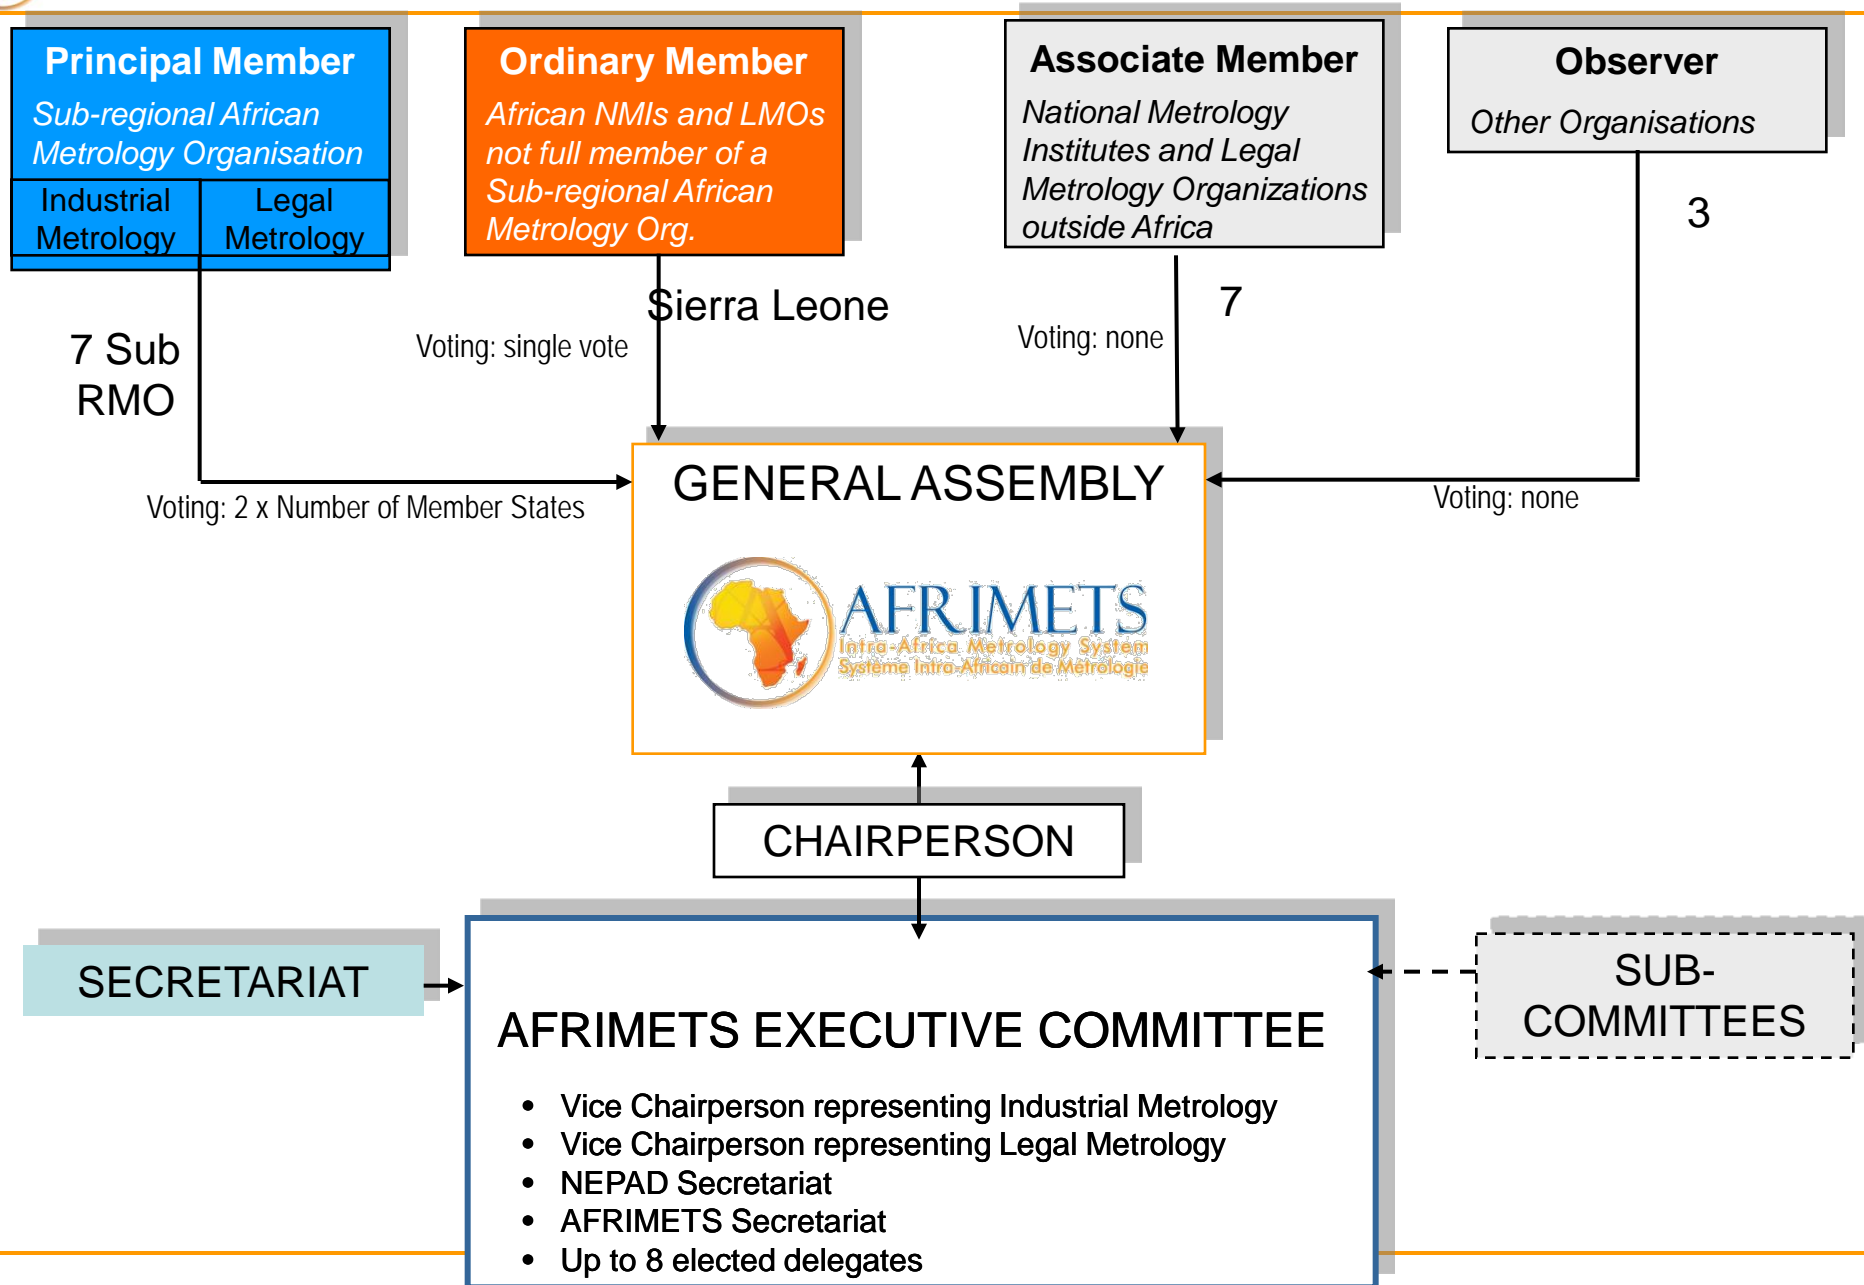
Principal Member
Sub-regional African Metrology Organisation

| Industrial Metrology | Legal Metrology |
|---|---|

Ordinary Member
African NMIs and LMOs not full member of a Sub-regional African Metrology Org.

Associate Member
National Metrology Institutes and Legal Metrology Organizations outside Africa

Observer
Other Organisations

3

7 Sub RMO

Voting: single vote

Sierra Leone

Voting: none

7

GENERAL ASSEMBLY

Voting: 2 x Number of Member States

Voting: none

AFRIMETS
Intra-Africa Metrology System
Système Intra-Africain de Métrologie

CHAIRPERSON

SECRETARIAT

AFRIMETS EXECUTIVE COMMITTEE

- Vice Chairperson representing Industrial Metrology
- Vice Chairperson representing Legal Metrology
- NEPAD Secretariat
- AFRIMETS Secretariat
- Up to 8 elected delegates

SUB-COMMITTEES